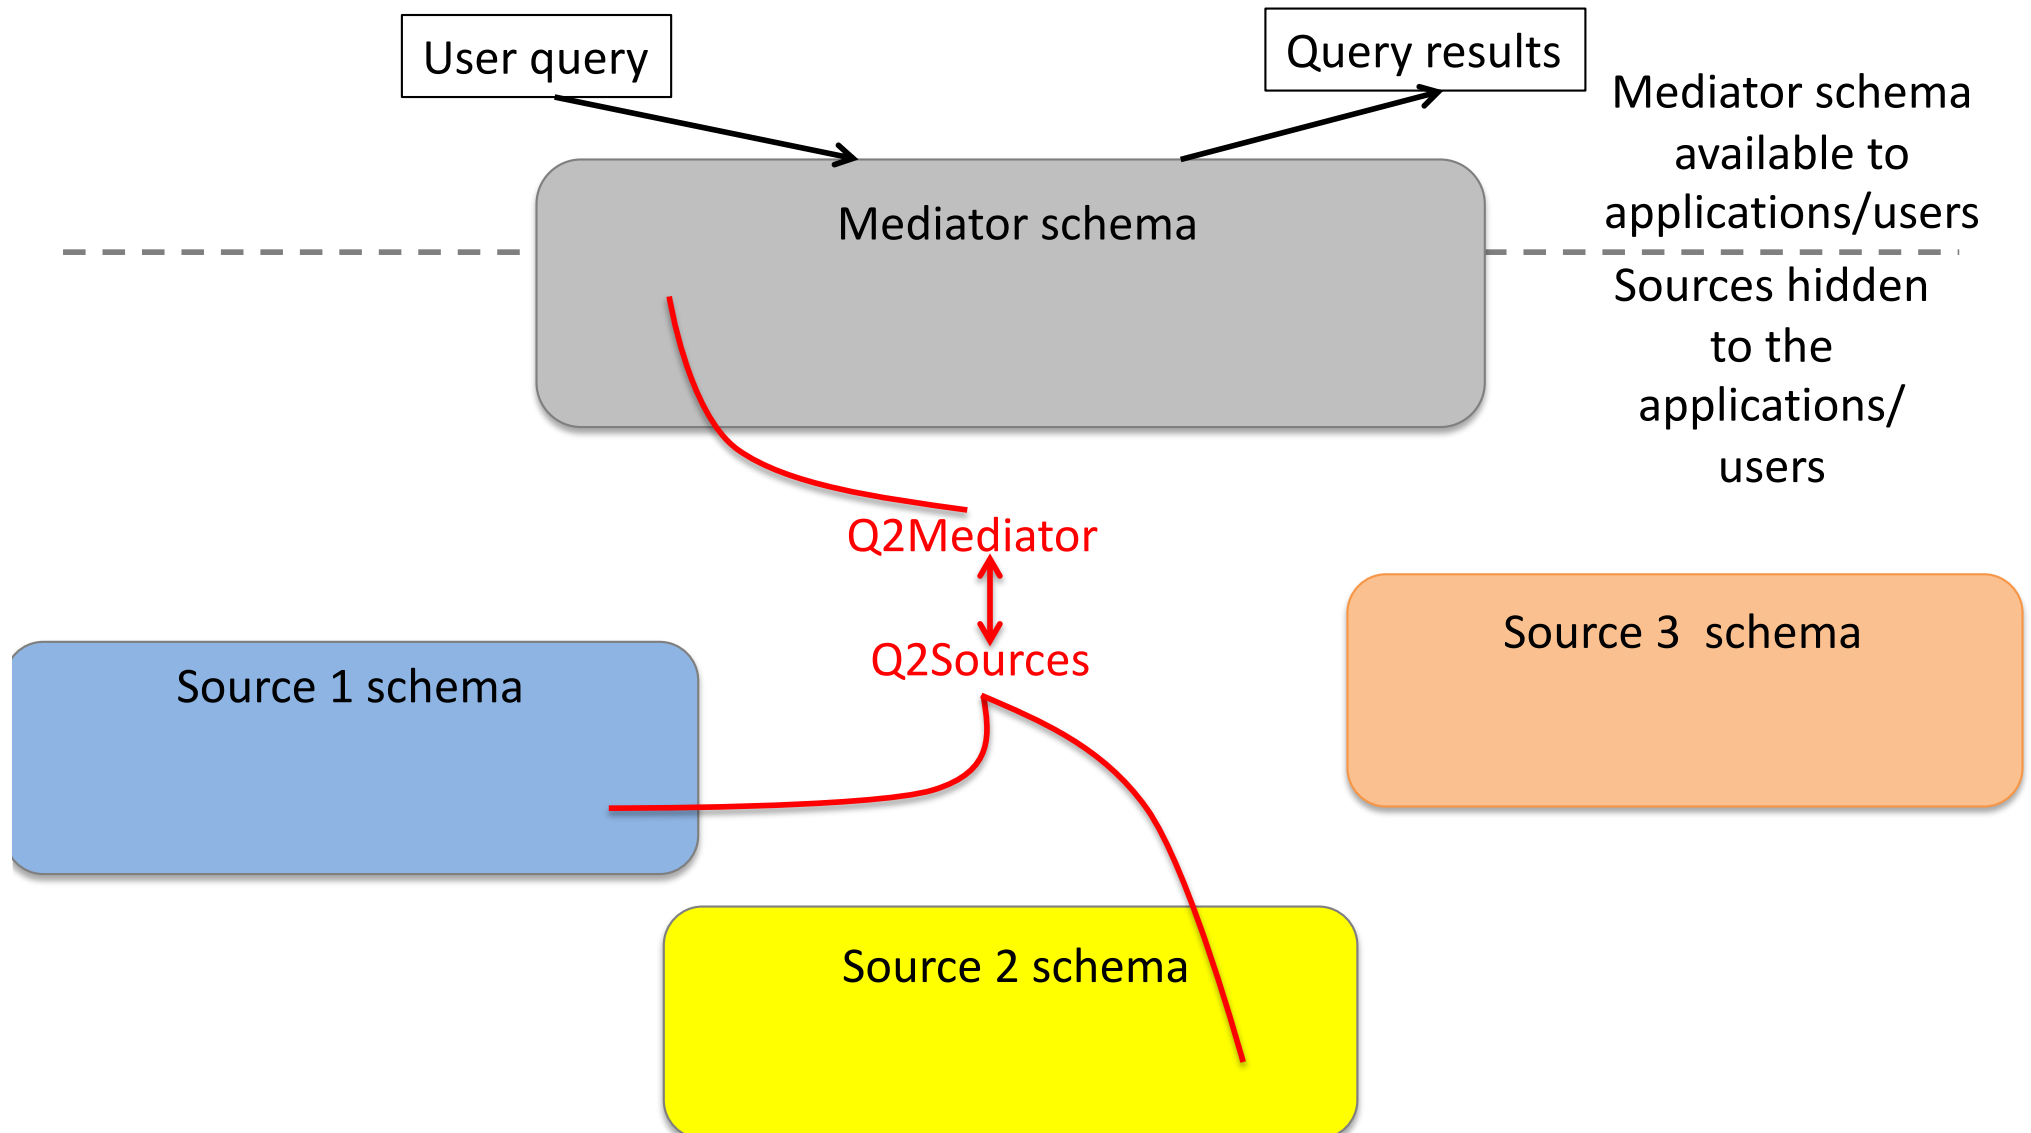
User query

Query results

Mediator schema available to applications/users

Mediator schema

Sources hidden to the applications/ users

Q2Mediator

Q2Sources

Source 3 schema

Source 1 schema

Source 2 schema